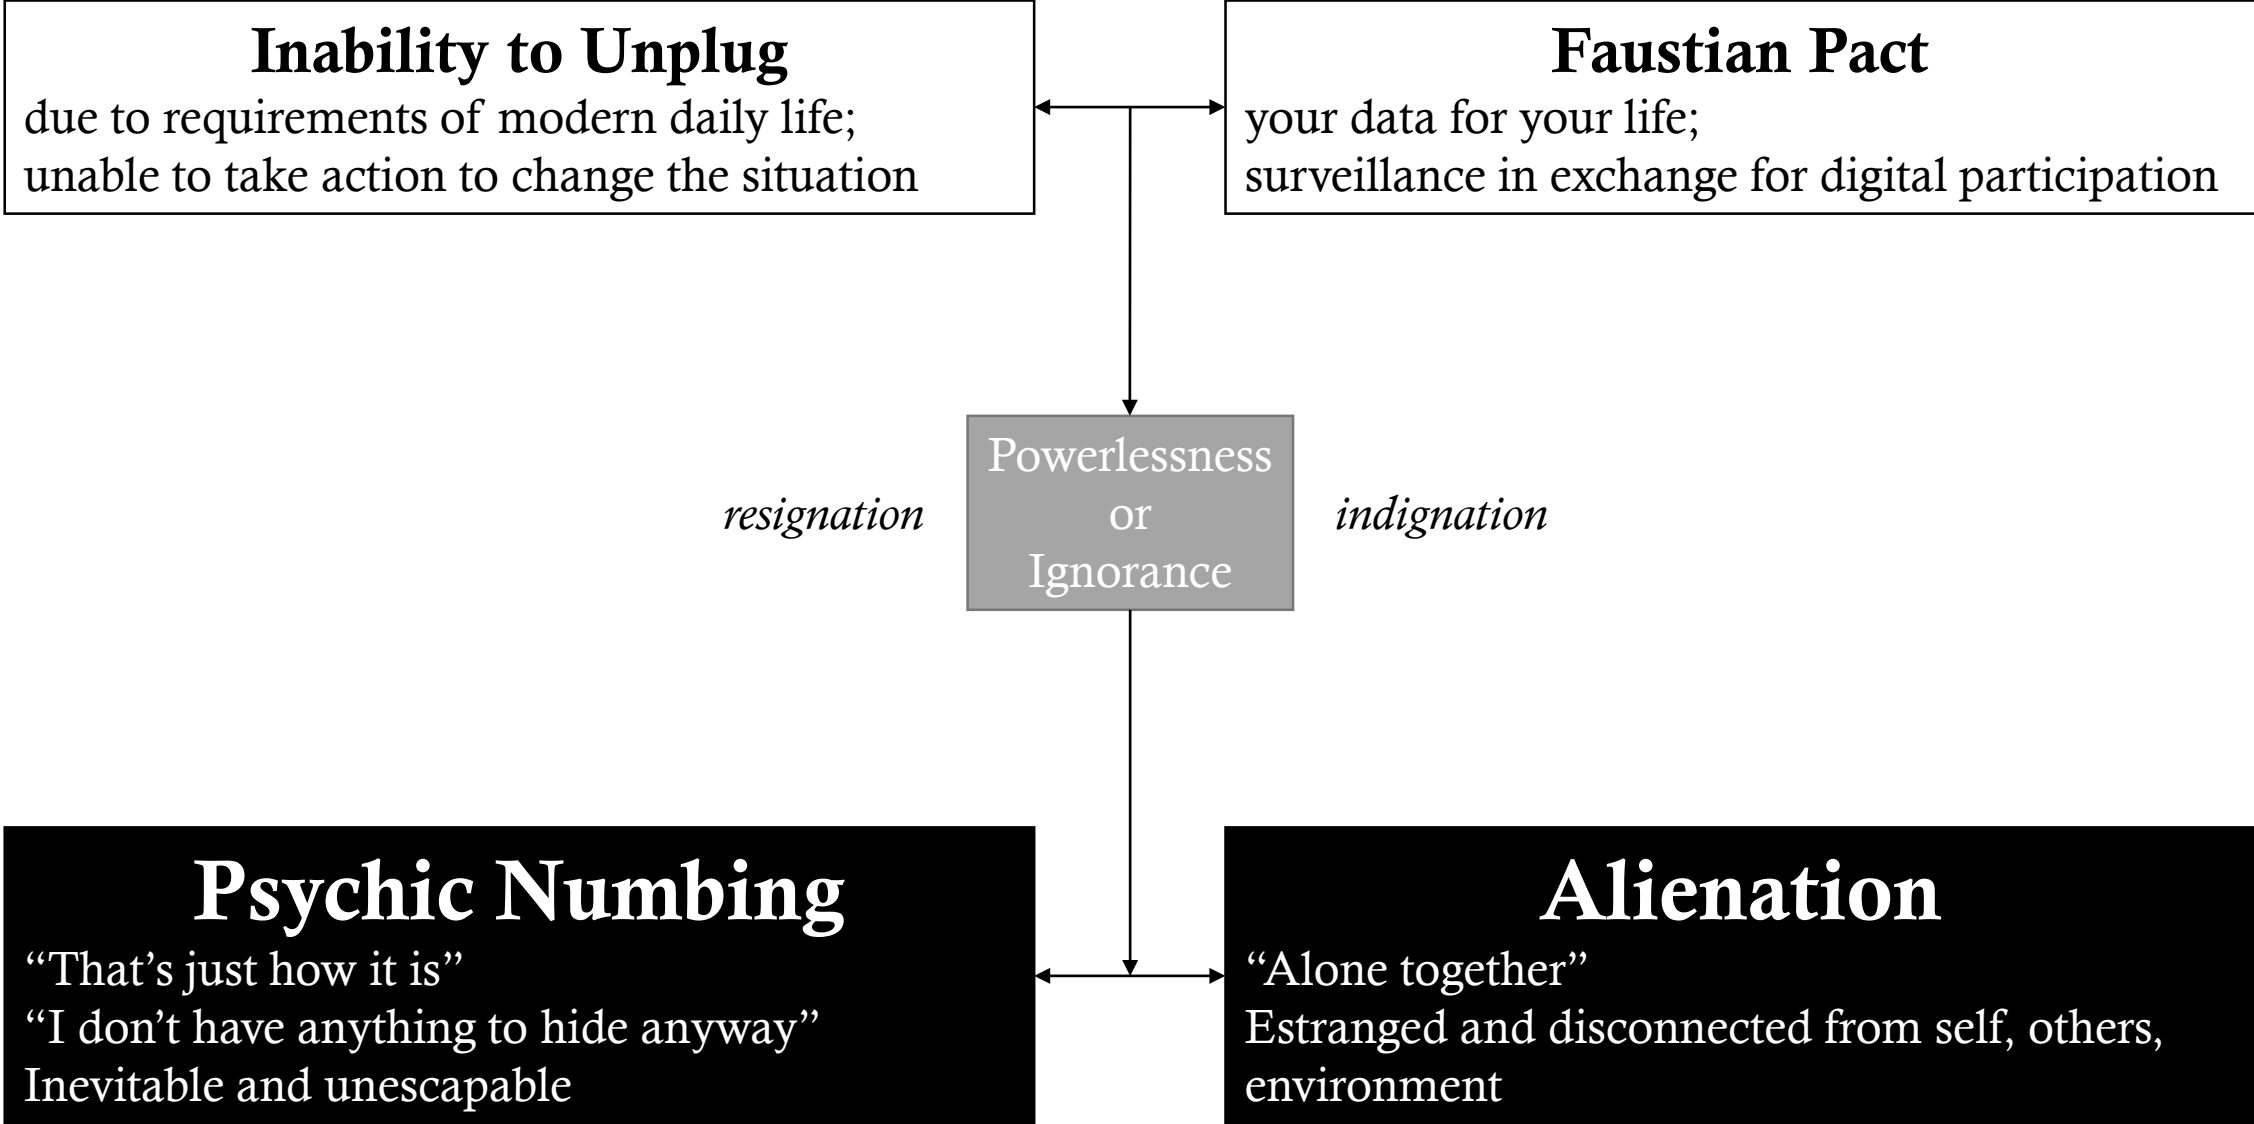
Inability to Unplug
due to requirements of modern daily life;
unable to take action to change the situation

Faustian Pact
your data for your life;
surveillance in exchange for digital participation

resignation

Powerlessness
or
Ignorance

indignation

Psychic Numbing
“That’s just how it is”
“I don’t have anything to hide anyway”
Inevitable and unescapable

Alienation
“Alone together”
Estranged and disconnected from self, others, environment